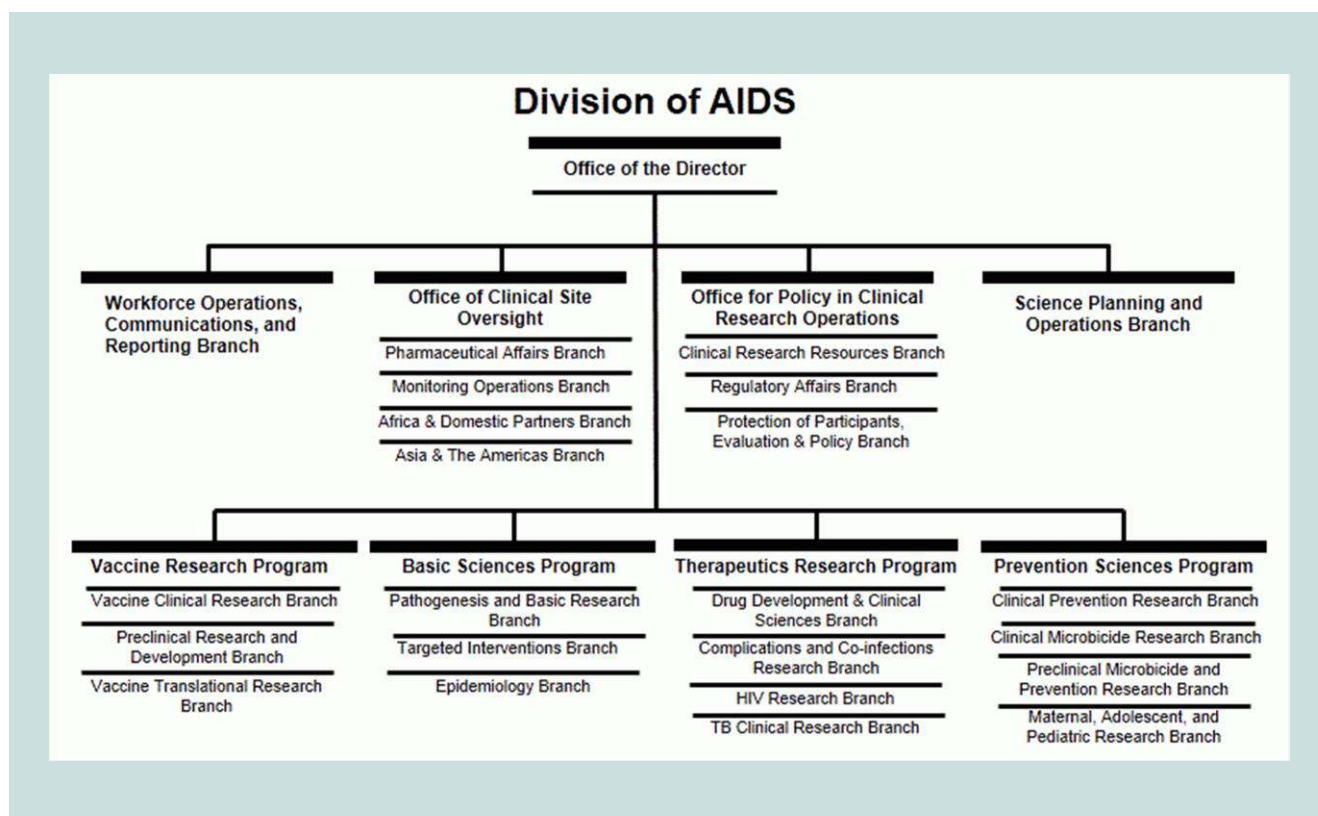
Division of AIDS

Office of the Director

Workforce Operations, Communications, and Reporting Branch

Office of Clinical Site Oversight

Pharmaceutical Affairs Branch

Monitoring Operations Branch

Africa & Domestic Partners Branch

Asia & The Americas Branch

Office for Policy in Clinical Research Operations

Clinical Research Resources Branch

Regulatory Affairs Branch

Protection of Participants, Evaluation & Policy Branch

Science Planning and Operations Branch

Vaccine Research Program

Vaccine Clinical Research Branch

Preclinical Research and Development Branch

Vaccine Translational Research Branch

Basic Sciences Program

Pathogenesis and Basic Research Branch

Targeted Interventions Branch

Epidemiology Branch

Therapeutics Research Program

Drug Development & Clinical Sciences Branch

Complications and Co-infections Research Branch

HIV Research Branch

TB Clinical Research Branch

Prevention Sciences Program

Clinical Prevention Research Branch

Clinical Microbicide Research Branch

Preclinical Microbicide and Prevention Research Branch

Maternal, Adolescent, and Pediatric Research Branch